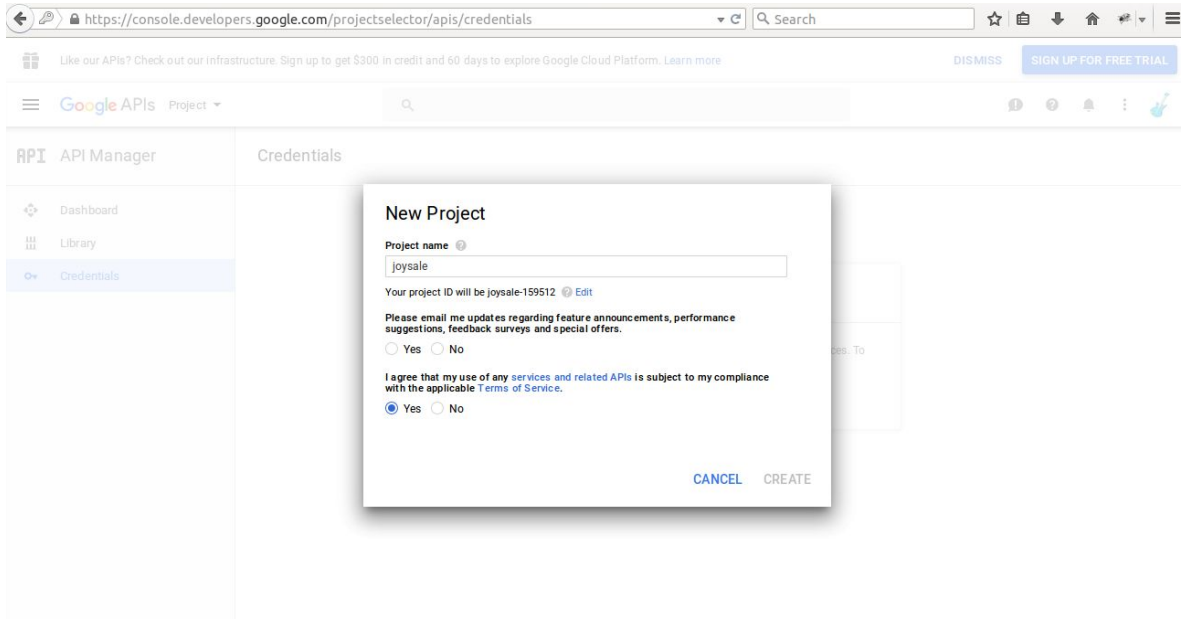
https://console.developers.google.com/projectselector/apis/credentials

Search

Like our APIs? Check out our infrastructure. Sign up to get $300 in credit and 60 days to explore Google Cloud Platform. Learn more

DISMISS

SIGN UP FOR FREE TRIAL

Google APIs Project

API API Manager

Credentials

Dashboard

Library

Credentials

New Project

Project name

joysale

Your project ID will be joysale-159512 Edit

Please email me updates regarding feature announcements, performance suggestions, feedback surveys and special offers.

Yes No

I agree that my use of any services and related APIs is subject to my compliance with the applicable Terms of Service.

Yes No

CANCEL CREATE

ces. To